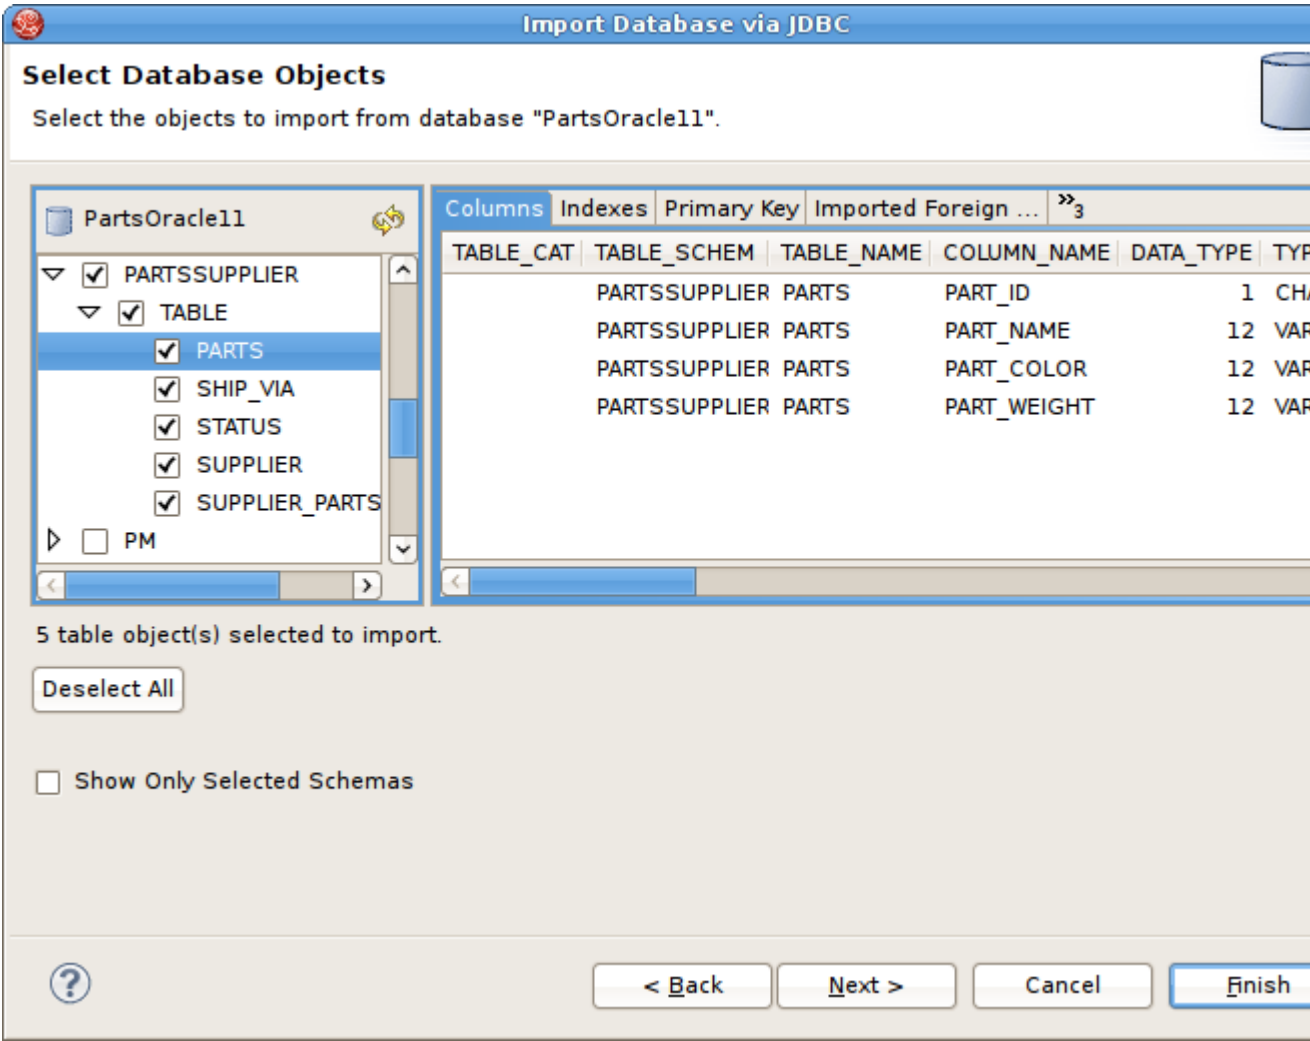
Import Database via JDBC

Select Database Objects

Select the objects to import from database "PartsOracle11".

PartsOracle11

PARTSSUPPLIER
TABLE
PARTS
SHIP_VIA
STATUS
SUPPLIER
SUPPLIER_PARTS
PM

Columns | Indexes | Primary Key | Imported Foreign ... | »3

| TABLE_CAT | TABLE_SCHEM | TABLE_NAME | COLUMN_NAME | DATA_TYPE | TYP |
|---|---|---|---|---|---|
| | PARTSSUPPLIER | PARTS | PART_ID | 1 | CH |
| | PARTSSUPPLIER | PARTS | PART_NAME | 12 | VAR |
| | PARTSSUPPLIER | PARTS | PART_COLOR | 12 | VAR |
| | PARTSSUPPLIER | PARTS | PART_WEIGHT | 12 | VAR |

5 table object(s) selected to import.

Deselect All

Show Only Selected Schemas

< Back   Next >   Cancel   Finish